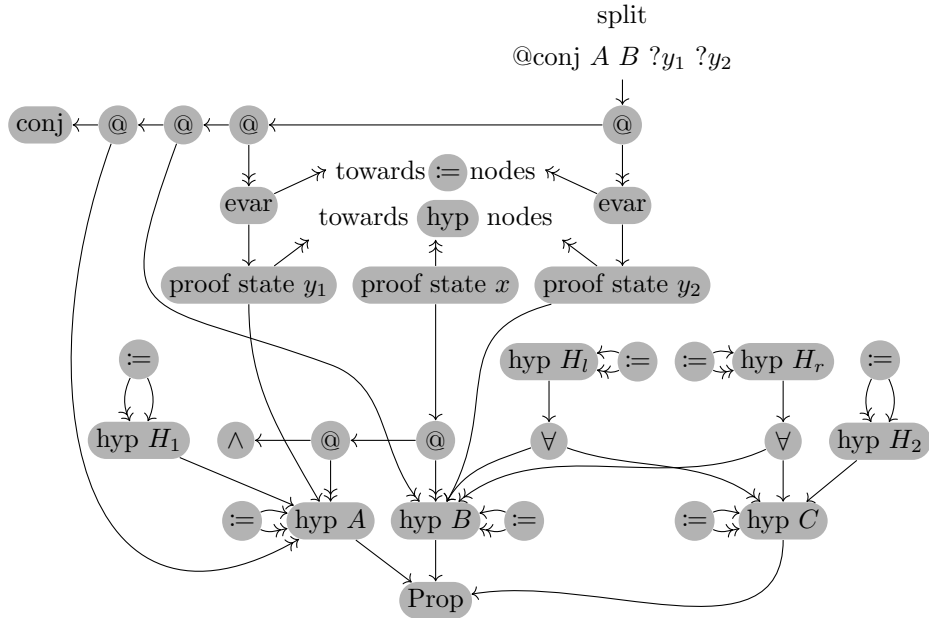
split

@conj $A$ $B$ $?y_1$ $?y_2$

conj

@

@

@

@

evar

towards $:=$ nodes

evar

towards hyp nodes

proof state $y_1$

proof state $x$

proof state $y_2$

$:=$

hyp $H_l$

$:=$

$:=$

hyp $H_r$

$:=$

hyp $H_1$

$\wedge$

@

@

$\forall$

$\forall$

hyp $H_2$

$:=$

hyp $A$

hyp $B$

$:=$

$:=$

hyp $C$

Prop